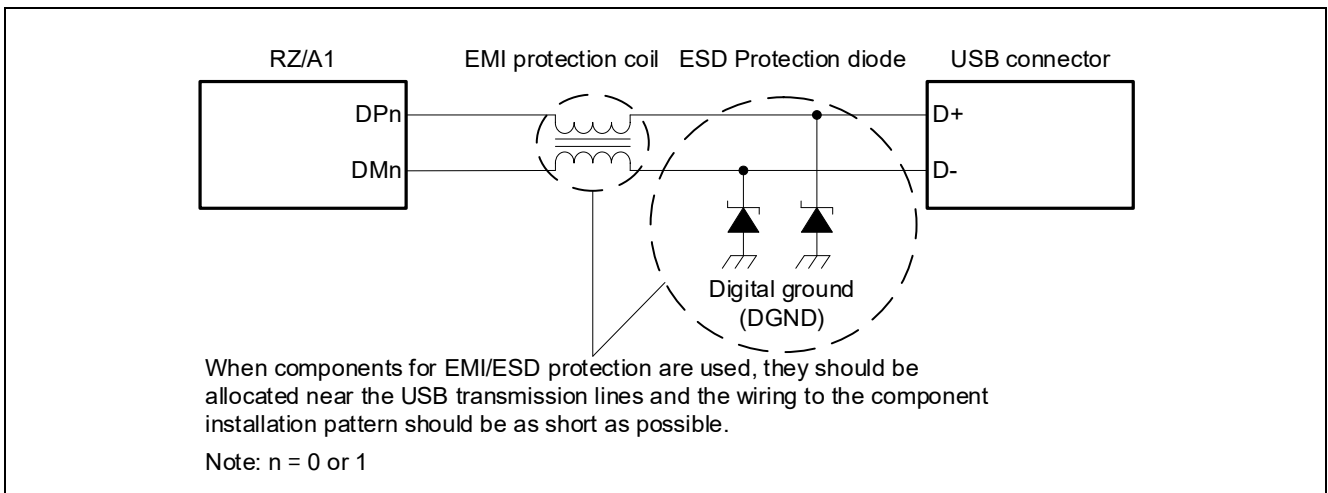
RZ/A1

EMI protection coil

ESD Protection diode

USB connector

DPn

DMn

D+

D-

Digital ground (DGND)

When components for EMI/ESD protection are used, they should be allocated near the USB transmission lines and the wiring to the component installation pattern should be as short as possible.

Note: n = 0 or 1